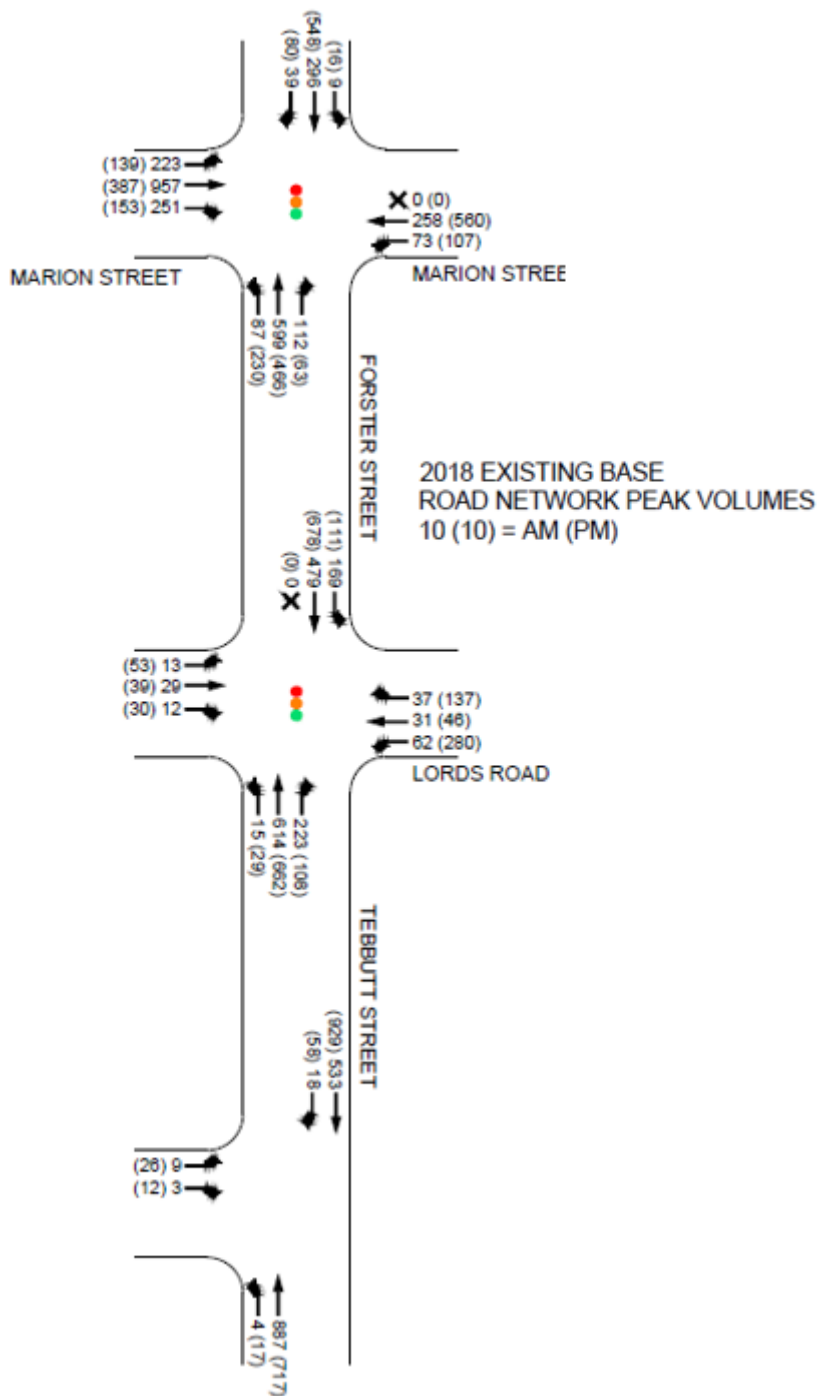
(80) 39
(548) 296
(16) 9

(139) 223
(387) 957
(153) 251

0 (0)
258 (560)
73 (107)

MARION STREET

MARION STREE

87 (230)
599 (466)
112 (63)

FORSTER STREET

2018 EXISTING BASE
ROAD NETWORK PEAK VOLUMES
10 (10) = AM (PM)

(0) 0
(678) 479
(111) 169

(53) 13
(39) 29
(30) 12

37 (137)
31 (46)
62 (280)

LORDS ROAD

15 (29)
614 (662)
223 (106)

TEBBUTT STREET

(58) 18
(929) 533

(26) 9
(12) 3

4 (17)
887 (717)